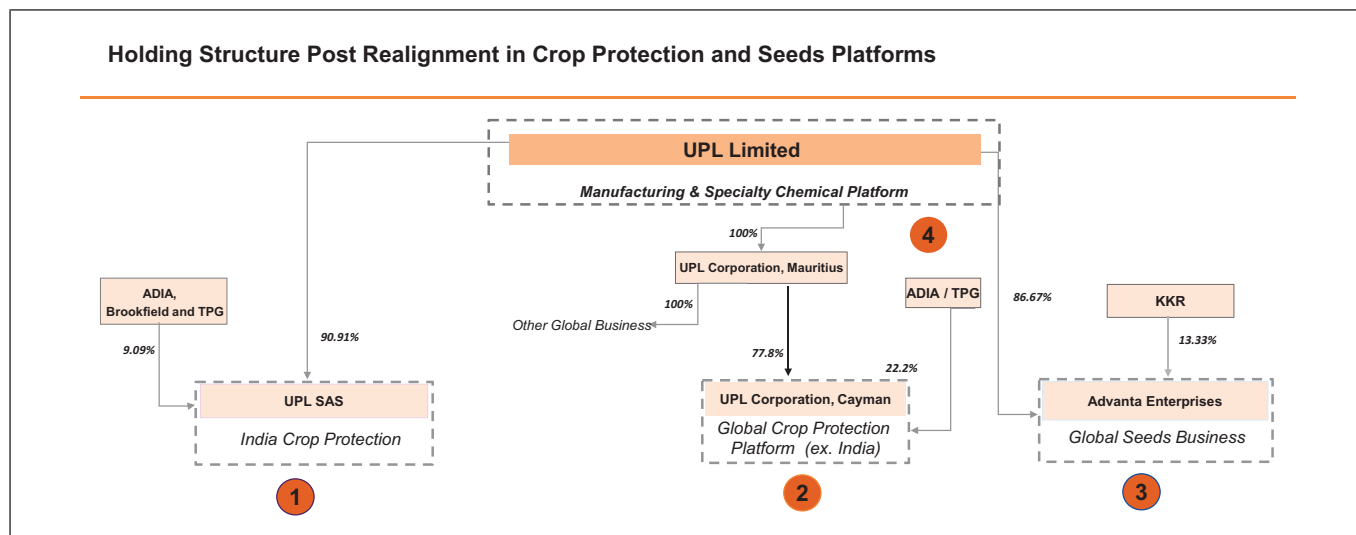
Holding Structure Post Realignment in Crop Protection and Seeds Platforms

UPL Limited

Manufacturing & Specialty Chemical Platform

100%

4

UPL Corporation, Mauritius

ADIA, Brookfield and TPG

100%

Other Global Business

ADIA / TPG

86.67%

KKR

13.33%

9.09%

90.91%

77.8%

22.2%

UPL SAS

India Crop Protection

UPL Corporation, Cayman

Global Crop Protection Platform (ex. India)

Advanta Enterprises

Global Seeds Business

1

2

3